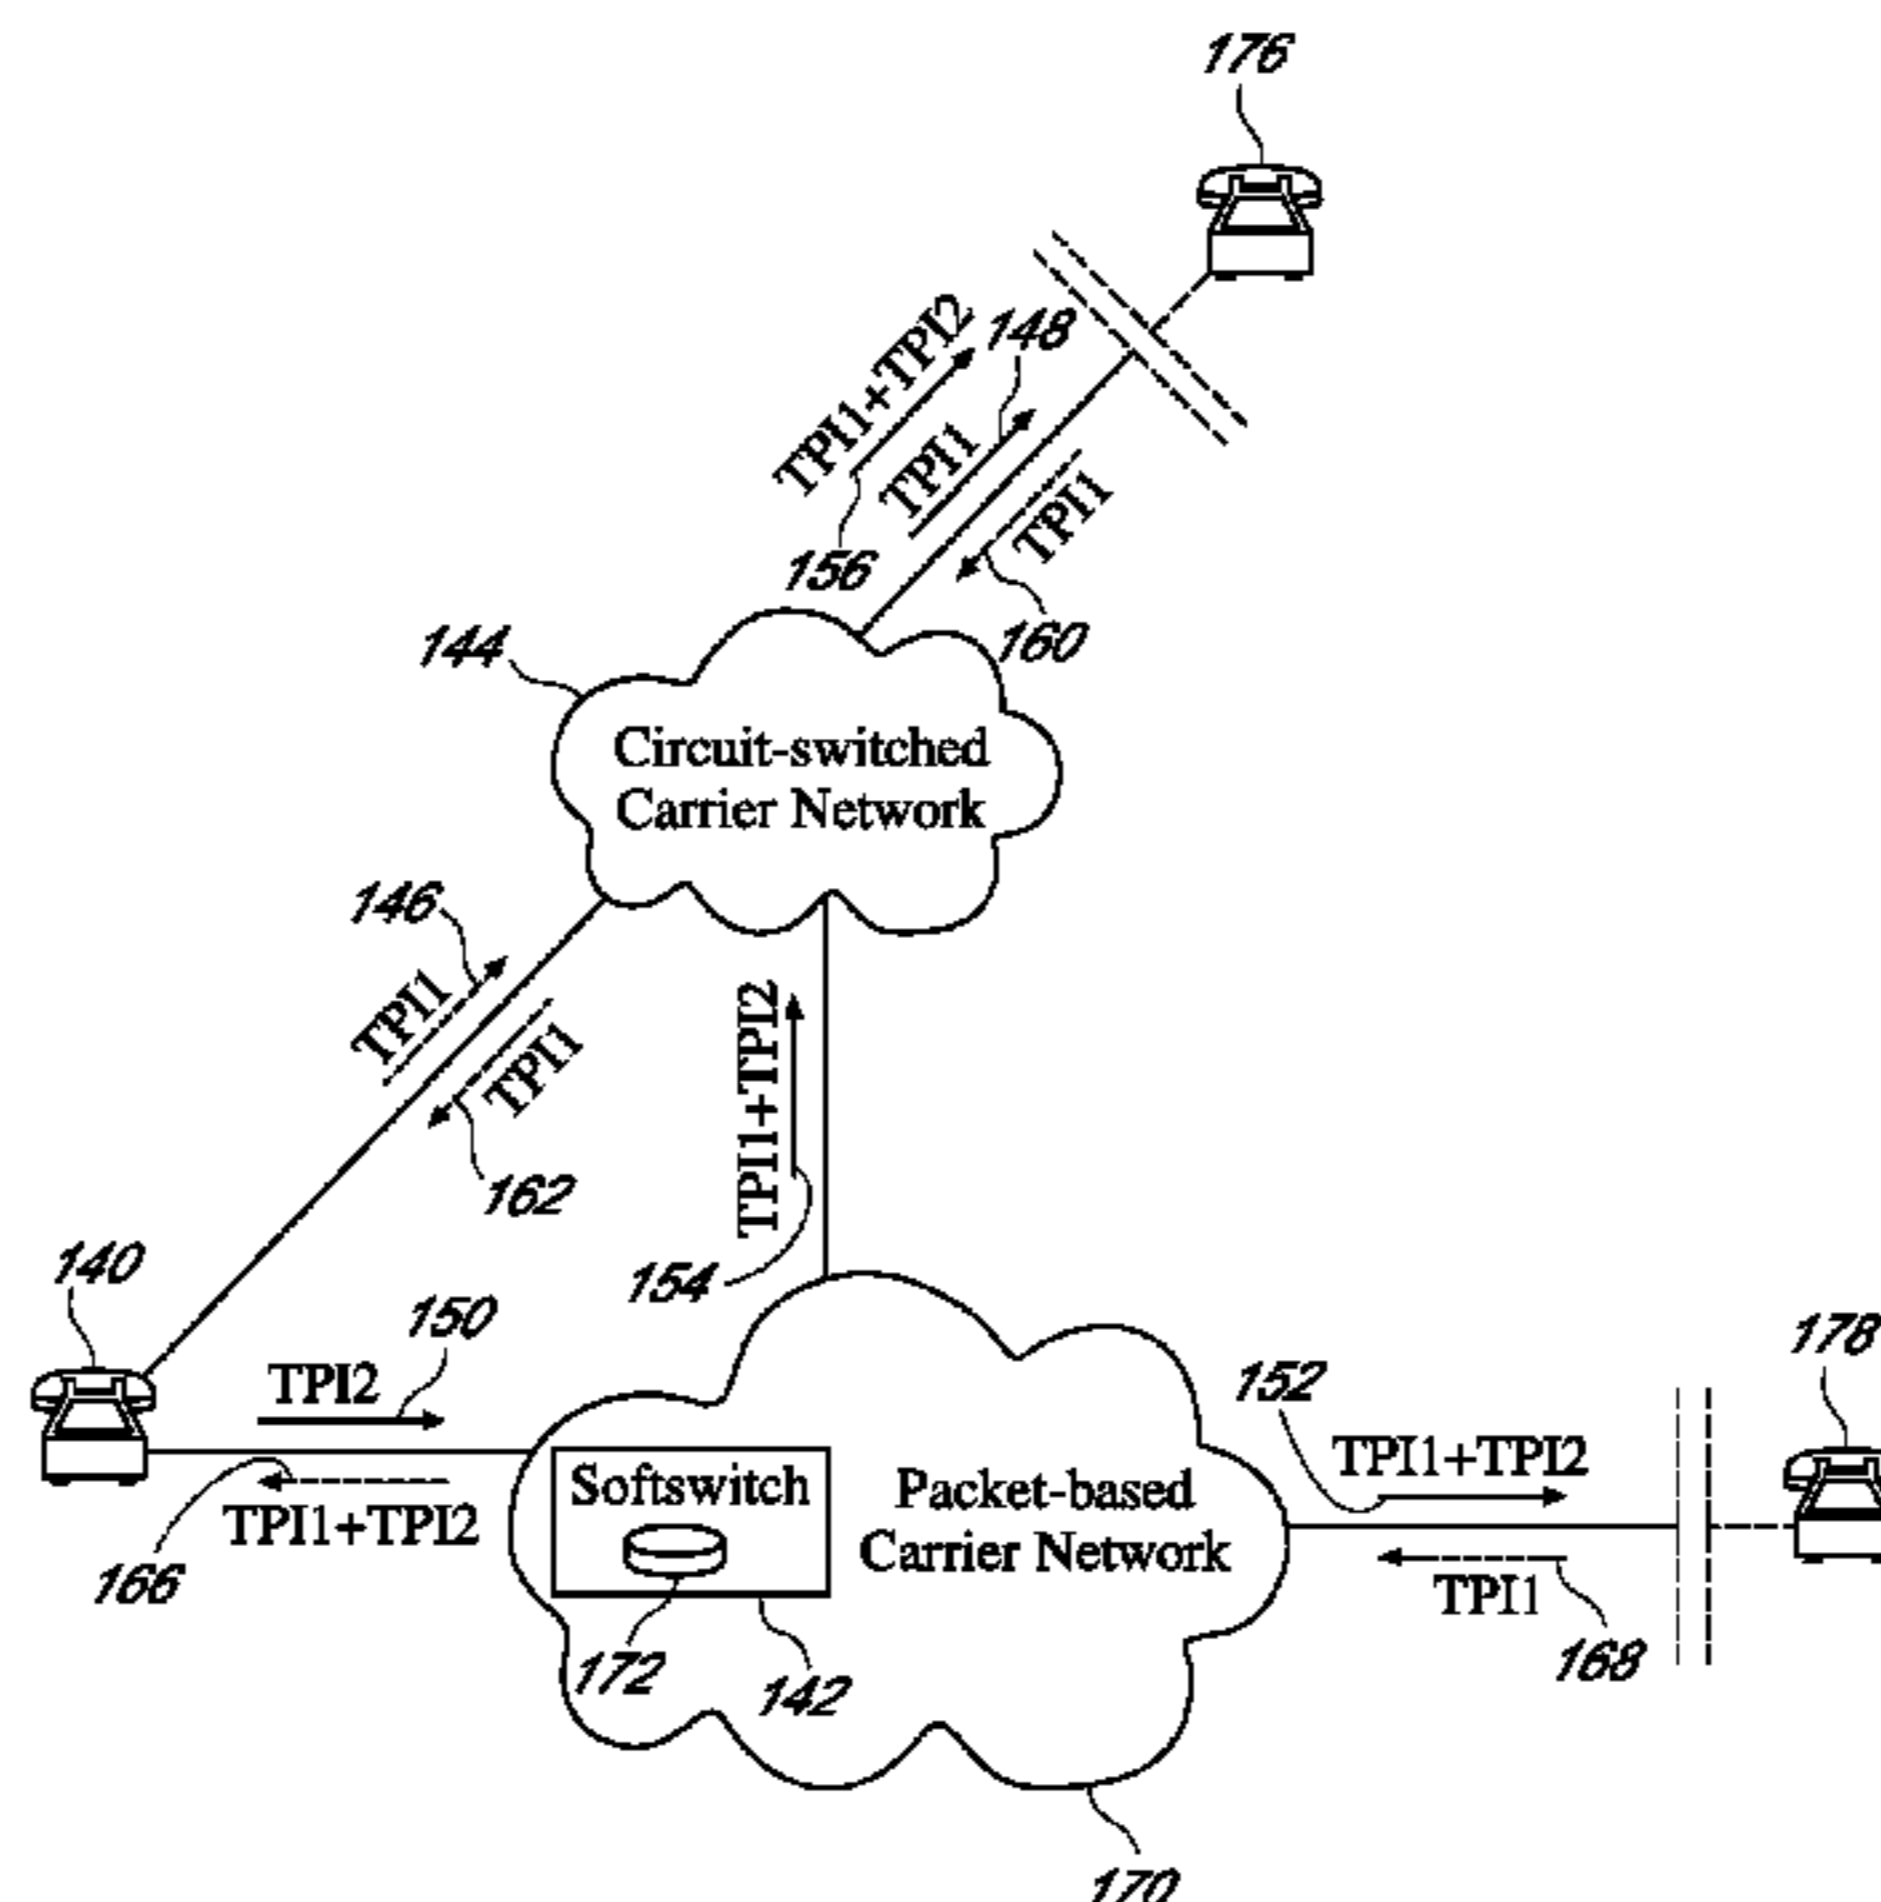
176

148

TPI1+TPI2

TPI1

TPI1

156

160

144

Circuit-switched Carrier Network

146

TPI1

TPI1

162

TPI1+TPI2

154

140

150

TPI2

TPI1+TPI2

166

Softswitch

172

142

Packet-based Carrier Network

152

TPI1+TPI2

TPI1

168

178

170